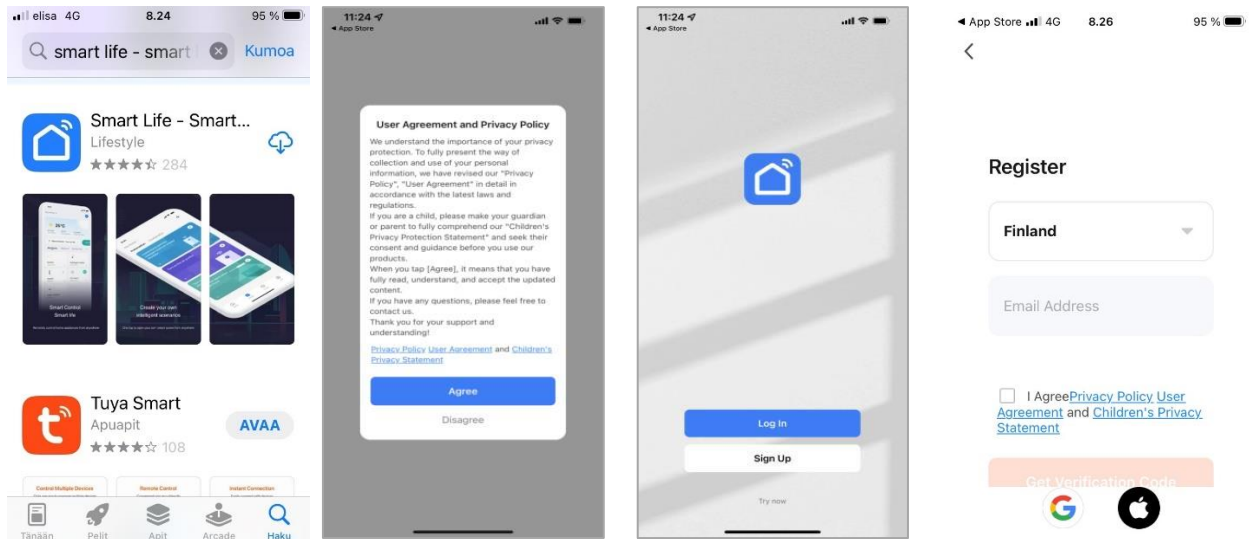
elisa 4G 8.24 95 %

smart life - smart

Kumoa

Smart Life - Smart...
Lifestyle
284

Smart Control
Smart life

Create your own intelligent scenarios

Tuya Smart
Apuapit
108

AVAA

Control Multiple Devices

Remote Control

Instant Connection

Tänään Pelit Apit Arcade Haku

11:24
App Store

User Agreement and Privacy Policy

We understand the importance of your privacy protection. To fully present the way of collection and use of your personal information, we have revised our "Privacy Policy", "User Agreement" in detail in accordance with the latest laws and regulations.
If you are a child, please make your guardian or parent to fully comprehend our "Children's Privacy Protection Statement" and seek their consent and guidance before you use our products.
When you tap [Agree], it means that you have fully read, understand, and accept the updated content.
If you have any questions, please feel free to contact us.
Thank you for your support and understanding!

Privacy Policy User Agreement and Children's Privacy Statement

Agree

Disagree

11:24
App Store

Log In

Sign Up

Try now

App Store 4G 8.26 95 %

Register

Finland

Email Address

I AgreePrivacy Policy User Agreement and Children's Privacy Statement

Get Verification Code